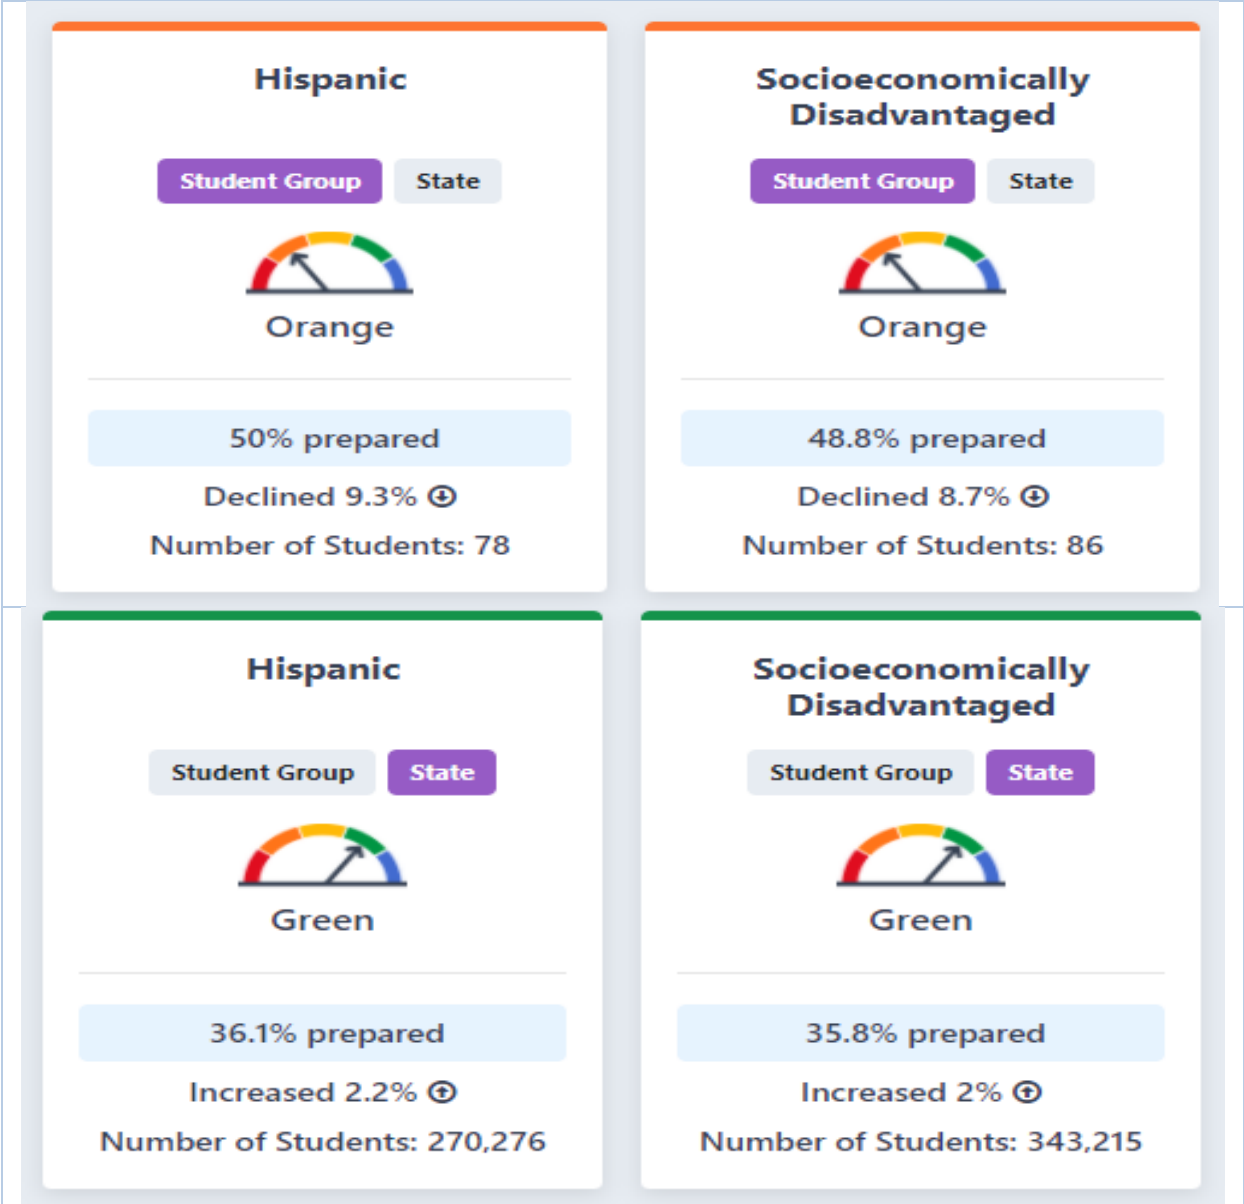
Hispanic

Student Group State

Orange

50% prepared

Declined 9.3%

Number of Students: 78

Socioeconomically Disadvantaged

Student Group State

Orange

48.8% prepared

Declined 8.7%

Number of Students: 86

Hispanic

Student Group State

Green

36.1% prepared

Increased 2.2%

Number of Students: 270,276

Socioeconomically Disadvantaged

Student Group State

Green

35.8% prepared

Increased 2%

Number of Students: 343,215